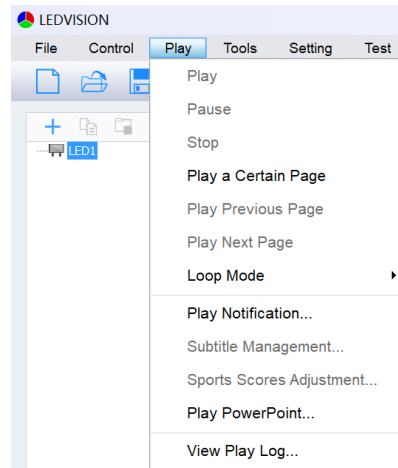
LEDVISION

File Control Play Tools Setting Test

LED1

Play
Pause
Stop
Play a Certain Page
Play Previous Page
Play Next Page
Loop Mode
Play Notification...
Subtitle Management...
Sports Scores Adjustment...
Play PowerPoint...
View Play Log...